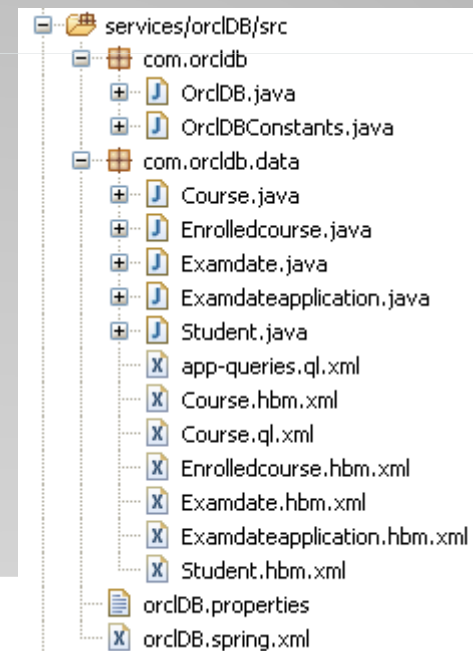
services/orclDB/src
com.orcldb
OrclDB.java
OrclDBConstants.java
com.orcldb.data
Course.java
Enrolledcourse.java
Examdate.java
Examdateapplication.java
Student.java
app-queries.ql.xml
Course.hbm.xml
Course.ql.xml
Enrolledcourse.hbm.xml
Examdate.hbm.xml
Examdateapplication.hbm.xml
Student.hbm.xml
orclDB.properties
orclDB.spring.xml